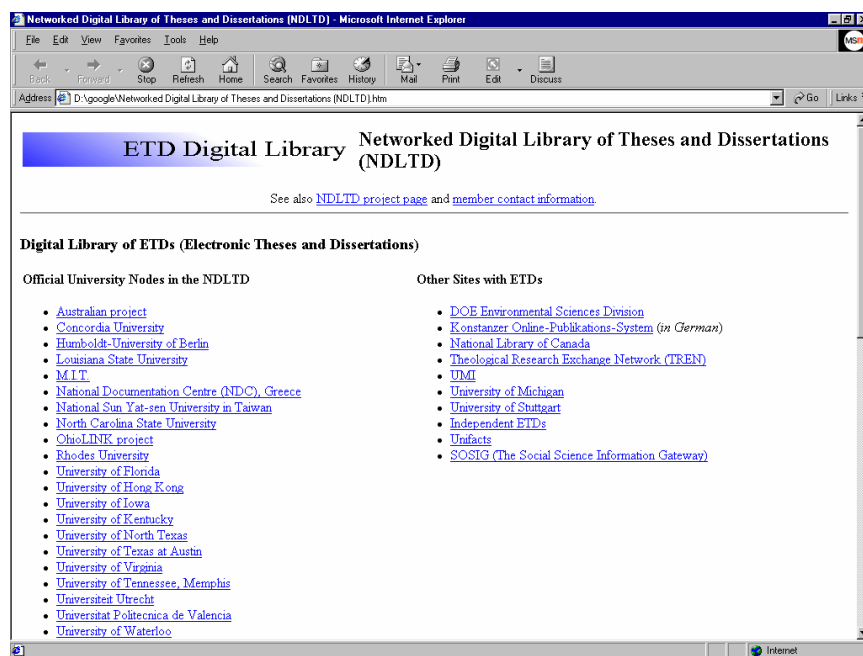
Networked Digital Library of Theses and Dissertations (NDLTD) - Microsoft Internet Explorer

File Edit View Favorites Tools Help

Back Forward Stop Refresh Home Search Favorites History Mail Print Edit Discuss

Address D:\google\Networked Digital Library of Theses and Dissertations (NDLTD).htm Go Links

ETD Digital Library

Networked Digital Library of Theses and Dissertations (NDLTD)

See also NDLTD project page and member contact information.

Digital Library of ETDs (Electronic Theses and Dissertations)

Official University Nodes in the NDLTD

- Australian project
- Concordia University
- Humboldt-University of Berlin
- Louisiana State University
- M.I.T.
- National Documentation Centre (NDC), Greece
- National Sun Yat-sen University in Taiwan
- North Carolina State University
- OhioLINK project
- Rhodes University
- University of Florida
- University of Hong Kong
- University of Iowa
- University of Kentucky
- University of North Texas
- University of Texas at Austin
- University of Virginia
- University of Tennessee, Memphis
- Universiteit Utrecht
- Universitat Politecnica de Valencia
- University of Waterloo

Other Sites with ETDs

- DOE Environmental Sciences Division
- Konstanzer Online-Publikations-System (in German)
- National Library of Canada
- Theological Research Exchange Network (TREN)
- UMI
- University of Michigan
- University of Stuttgart
- Independent ETDs
- Unifacts
- SOSIG (The Social Science Information Gateway)

Internet